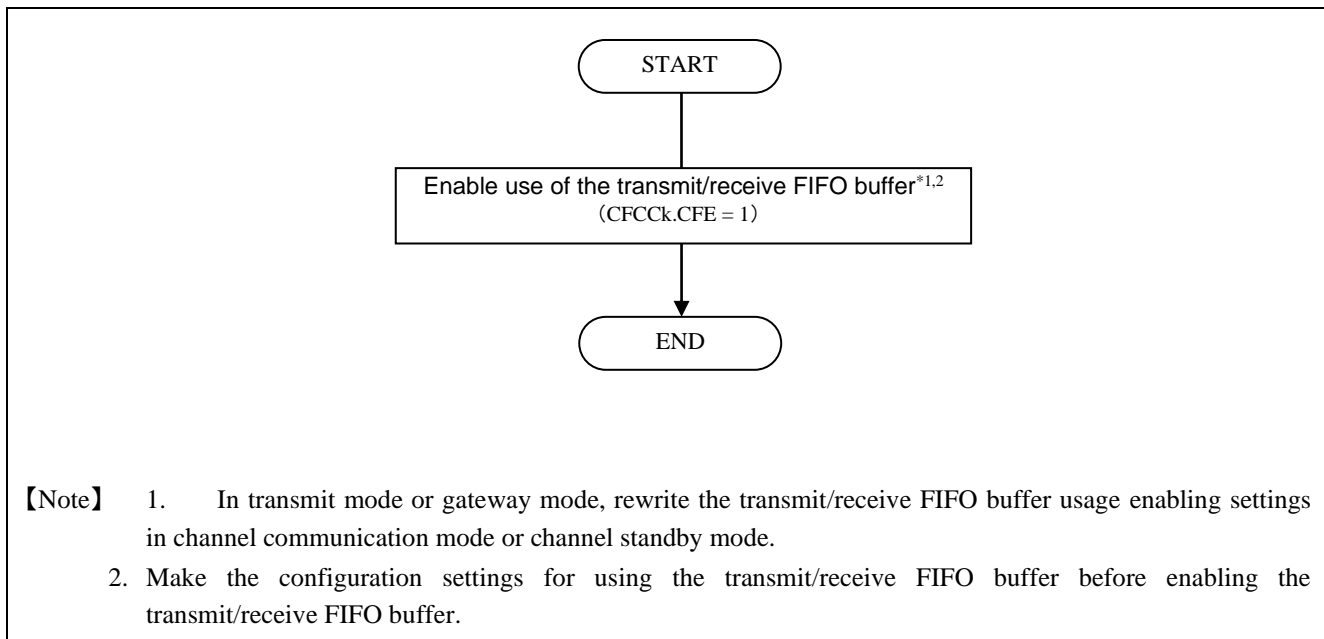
START

Enable use of the transmit/receive FIFO buffer$^{*1,2}$
（CFCCk.CFE = 1）

END

【Note】 1. In transmit mode or gateway mode, rewrite the transmit/receive FIFO buffer usage enabling settings in channel communication mode or channel standby mode.
2. Make the configuration settings for using the transmit/receive FIFO buffer before enabling the transmit/receive FIFO buffer.